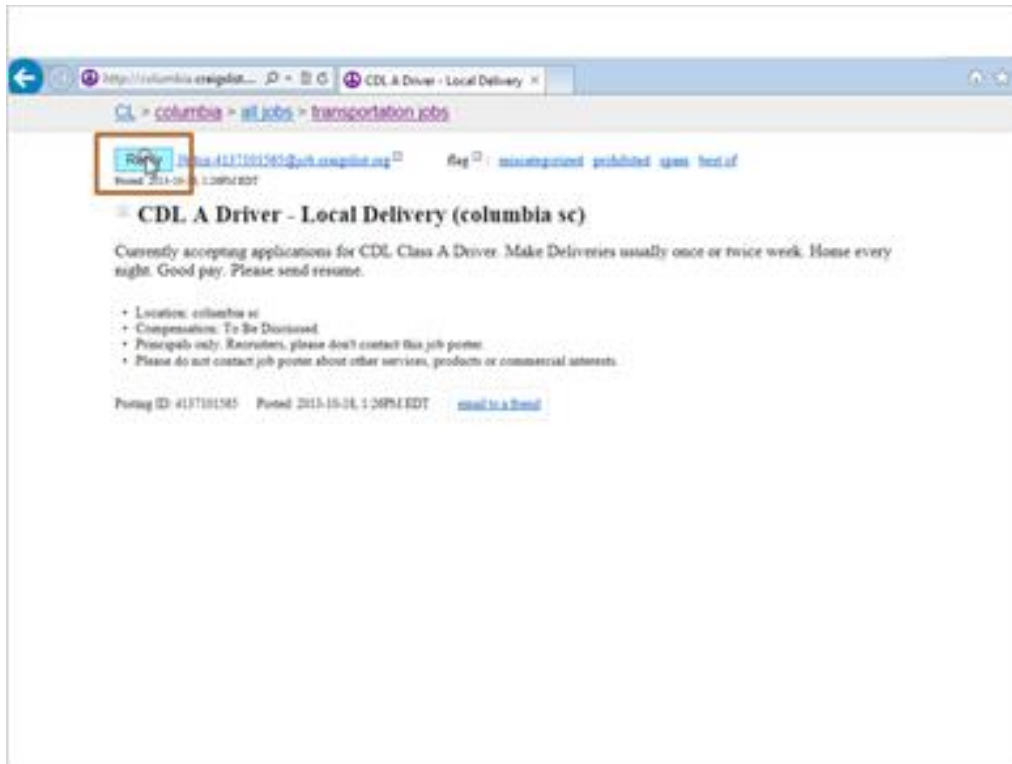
http://columbia.craigslist... CDL A Driver - Local Delivery ×

CL > columbia > all jobs > transportation jobs

Reply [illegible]-4137101585@job.craigslist.org flag : miscategorized prohibited spam best of

Posted: 2013-10-18, 1:26PM EDT

CDL A Driver - Local Delivery (columbia sc)

Currently accepting applications for CDL Class A Driver. Make Deliveries usually once or twice week. Home every night. Good pay. Please send resume.

- Location: columbia sc
- Compensation: To Be Discussed
- Principals only. Recruiters, please don't contact this job poster.
- Please do not contact job poster about other services, products or commercial interests.

Posting ID: 4137101585 Posted: 2013-10-18, 1:26PM EDT email to a friend